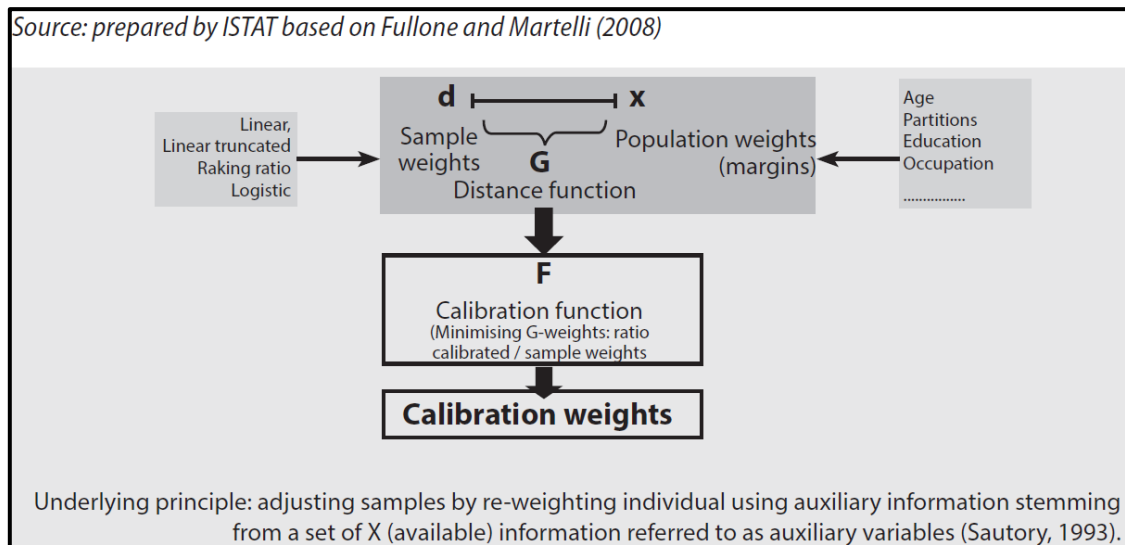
Source: prepared by ISTAT based on Fullone and Martelli (2008)

Linear,
Linear truncated
Raking ratio
Logistic

d x

Sample weights

G

Population weights (margins)

Distance function

Age
Partitions
Education
Occupation
...............

F

Calibration function
(Minimising G-weights: ratio calibrated / sample weights

Calibration weights

Underlying principle: adjusting samples by re-weighting individual using auxiliary information stemming from a set of X (available) information referred to as auxiliary variables (Sautory, 1993).